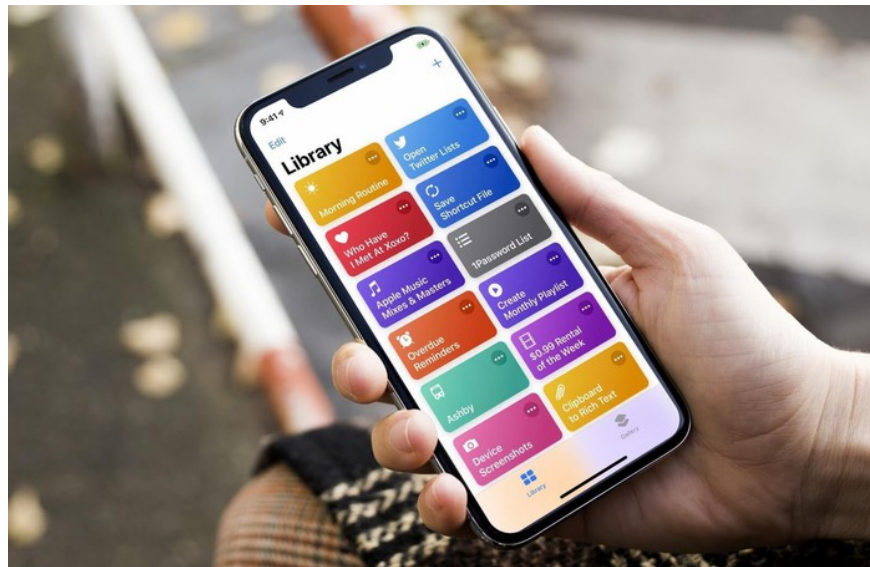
9:41

Edit

+

Library

Morning Routine

Open Twitter Lists

Who Have I Met At Xoxo?

Save Shortcut File

Apple Music Mixes & Masters

1Password List

Overdue Reminders

Create Monthly Playlist

Ashby

$0.99 Rental of the Week

Device Screenshots

Clipboard to Rich Text

Library

Gallery